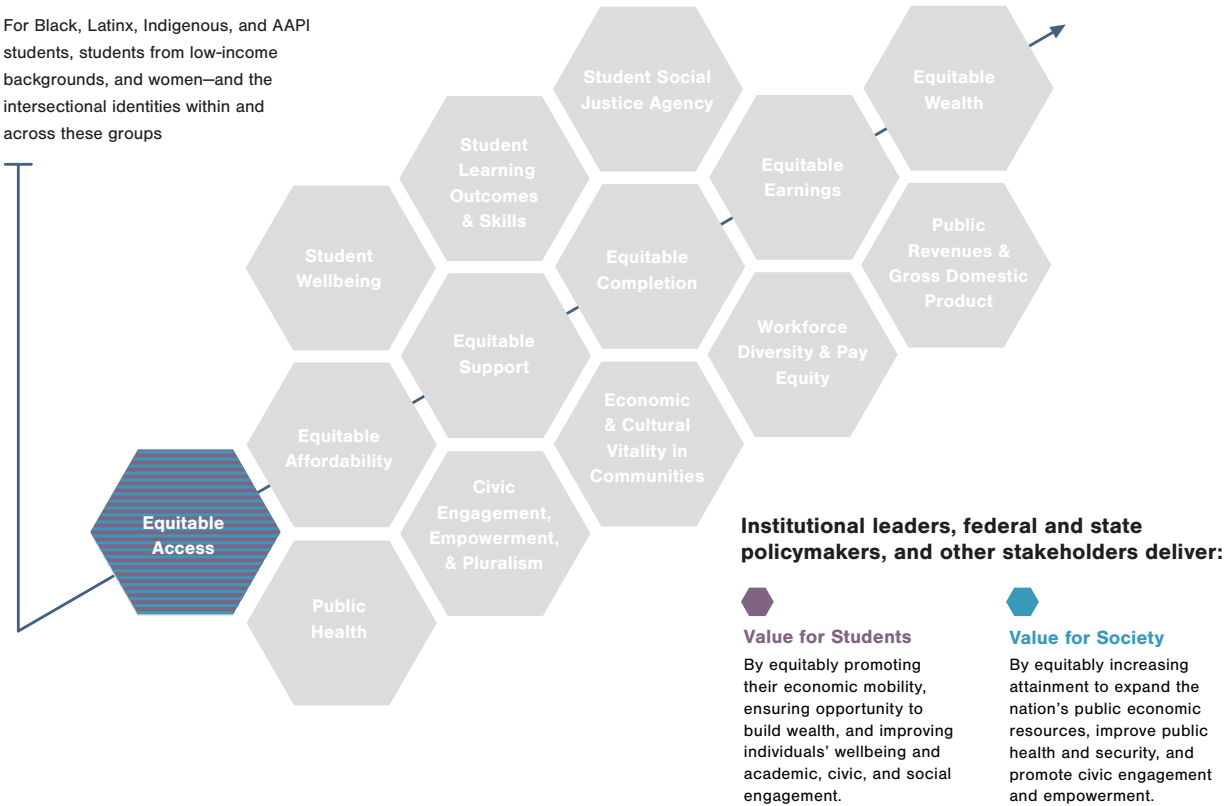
For Black, Latinx, Indigenous, and AAPI students, students from low-income backgrounds, and women—and the intersectional identities within and across these groups

Equitable Access

Equitable Affordability

Public Health

Student Wellbeing

Equitable Support

Civic Engagement, Empowerment, & Pluralism

Student Learning Outcomes & Skills

Equitable Completion

Economic & Cultural Vitality in Communities

Student Social Justice Agency

Equitable Earnings

Workforce Diversity & Pay Equity

Equitable Wealth

Public Revenues & Gross Domestic Product

Institutional leaders, federal and state policymakers, and other stakeholders deliver:

Value for Students

By equitably promoting their economic mobility, ensuring opportunity to build wealth, and improving individuals' wellbeing and academic, civic, and social engagement.

Value for Society

By equitably increasing attainment to expand the nation's public economic resources, improve public health and security, and promote civic engagement and empowerment.